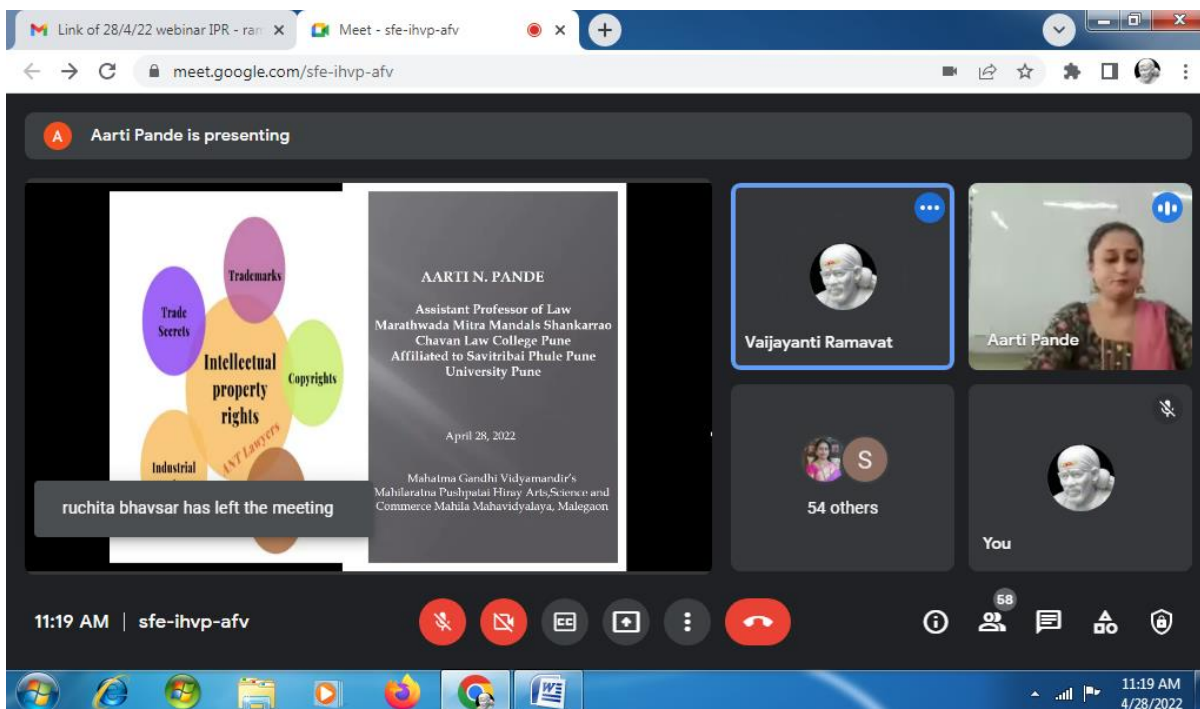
Link of 28/4/22 webinar IPR - ran
Meet - sfe-ihvp-afv
meet.google.com/sfe-ihvp-afv

A Aarti Pande is presenting

Trademarks
Trade Secrets
Intellectual property rights
Copyrights
Industrial
ANT Lawyers

AARTI N. PANDE

Assistant Professor of Law
Marathwada Mitra Mandals Shankarrao Chavan Law College Pune
Affiliated to Savitribai Phule Pune University Pune

April 28, 2022

Mahatma Gandhi Vidyamandir's Mahilaratna Pushpatai Hiray Arts,Science and Commerce Mahila Mahavidyalaya, Malegaon

ruchita bhavsar has left the meeting

Vaijayanti Ramavat
Aarti Pande
S
54 others
You

11:19 AM | sfe-ihvp-afv
58

11:19 AM
4/28/2022